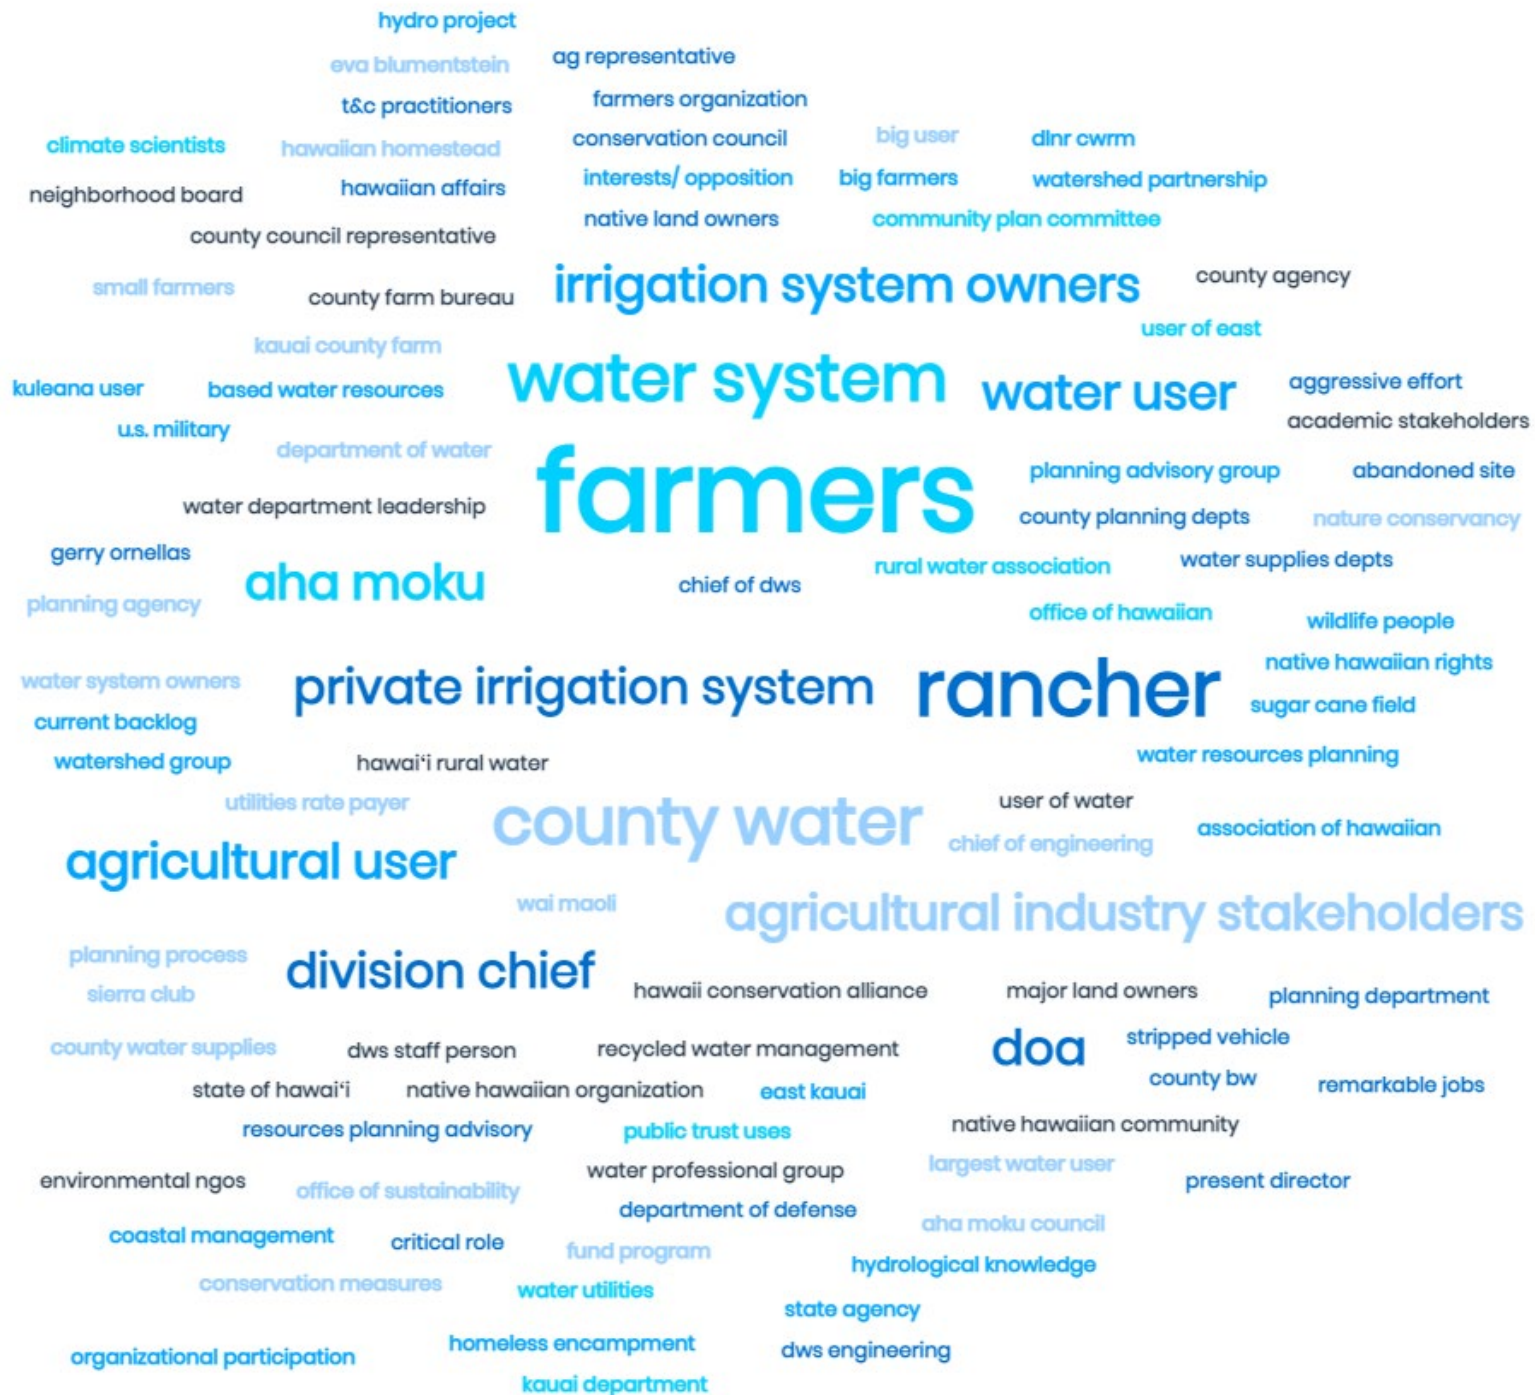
hydro project
eva blumentstein
ag representative
t&c practitioners
farmers organization
climate scientists
hawaiian homestead
conservation council
big user
dlnr cwrm
neighborhood board
hawaiian affairs
interests/ opposition
big farmers
watershed partnership
native land owners
community plan committee
county council representative
small farmers
county farm bureau
irrigation system owners
county agency
user of east
kauai county farm
kuleana user
based water resources
water system
water user
aggressive effort
academic stakeholders
u.s. military
department of water
water department leadership
farmers
planning advisory group
abandoned site
county planning depts
nature conservancy
gerry ornellas
aha moku
chief of dws
rural water association
water supplies depts
planning agency
office of hawaiian
wildlife people
native hawaiian rights
water system owners
private irrigation system
rancher
sugar cane field
current backlog
watershed group
hawai'i rural water
water resources planning
utilities rate payer
user of water
county water
chief of engineering
association of hawaiian
agricultural user
wai maoli
agricultural industry stakeholders
planning process
sierra club
division chief
hawaii conservation alliance
major land owners
planning department
county water supplies
dws staff person
recycled water management
doa
stripped vehicle
county bw
state of hawai'i
native hawaiian organization
east kauai
remarkable jobs
resources planning advisory
public trust uses
native hawaiian community
environmental ngos
office of sustainability
water professional group
largest water user
present director
department of defense
aha moku council
coastal management
critical role
fund program
hydrological knowledge
conservation measures
water utilities
state agency
organizational participation
homeless encampment
dws engineering
kauai department